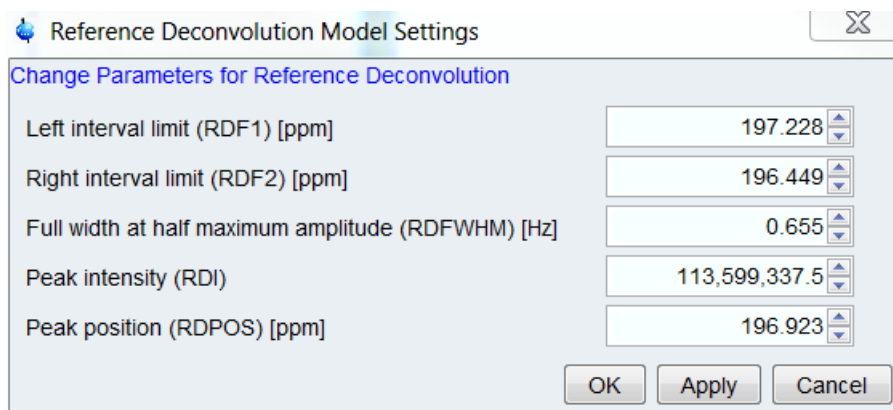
Reference Deconvolution Model Settings

Change Parameters for Reference Deconvolution

Left interval limit (RDF1) [ppm] 197.228

Right interval limit (RDF2) [ppm] 196.449

Full width at half maximum amplitude (RDFWHM) [Hz] 0.655

Peak intensity (RDI) 113,599,337.5

Peak position (RDPOS) [ppm] 196.923

OK Apply Cancel